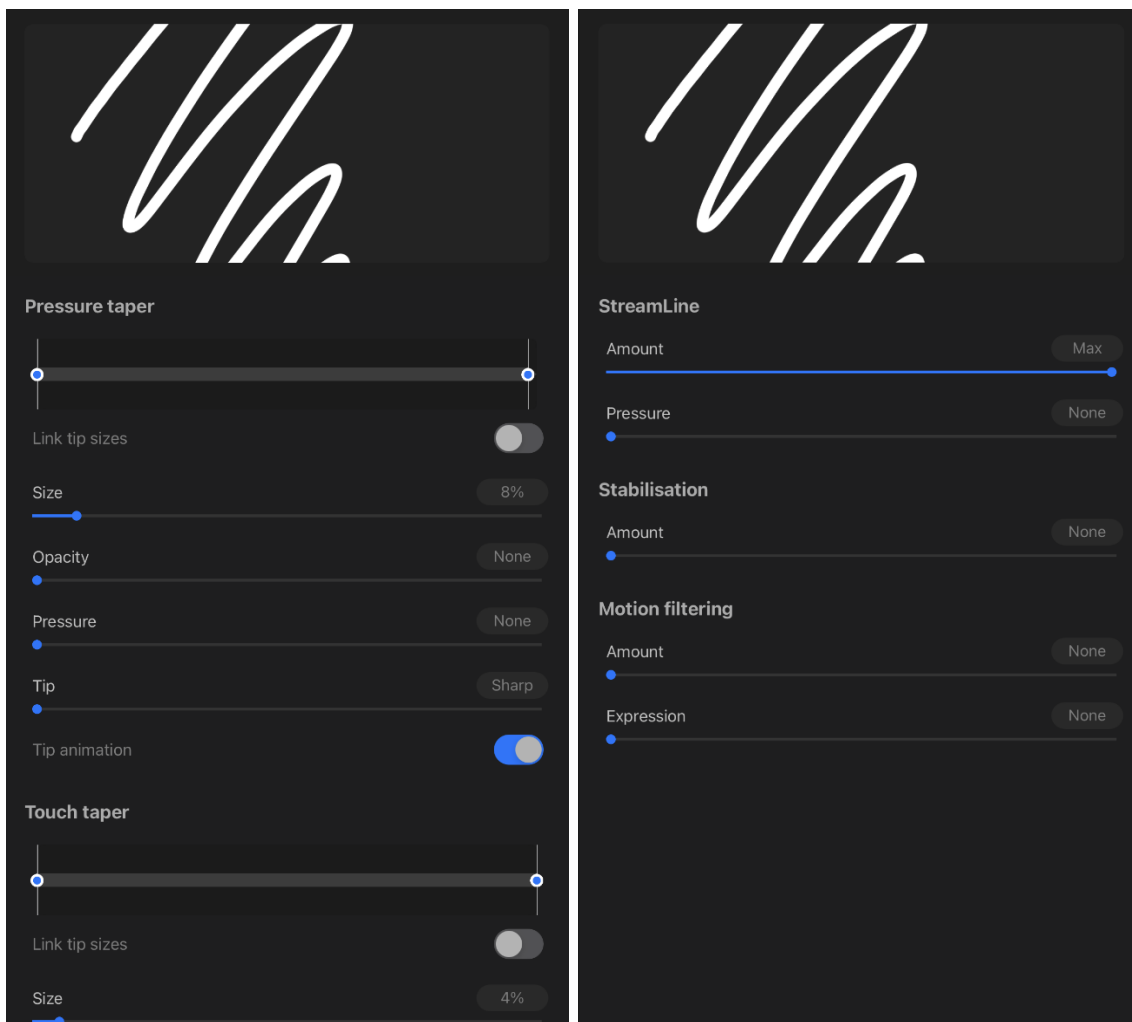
Pressure taper

Link tip sizes

Size 8%

Opacity None

Pressure None

Tip Sharp

Tip animation

Touch taper

Link tip sizes

Size 4%

StreamLine

Amount Max

Pressure None

Stabilisation

Amount None

Motion filtering

Amount None

Expression None